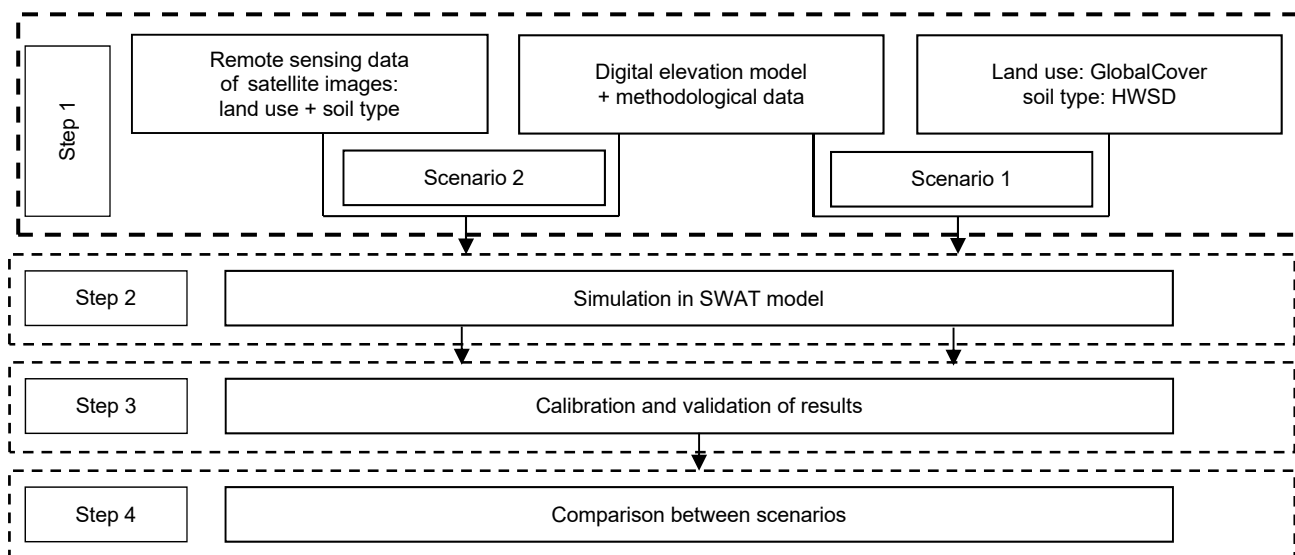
Step 1

Remote sensing data of satellite images: land use + soil type

Digital elevation model + methodological data

Land use: GlobalCover soil type: HWSD

Scenario 2

Scenario 1

Step 2

Simulation in SWAT model

Step 3

Calibration and validation of results

Step 4

Comparison between scenarios